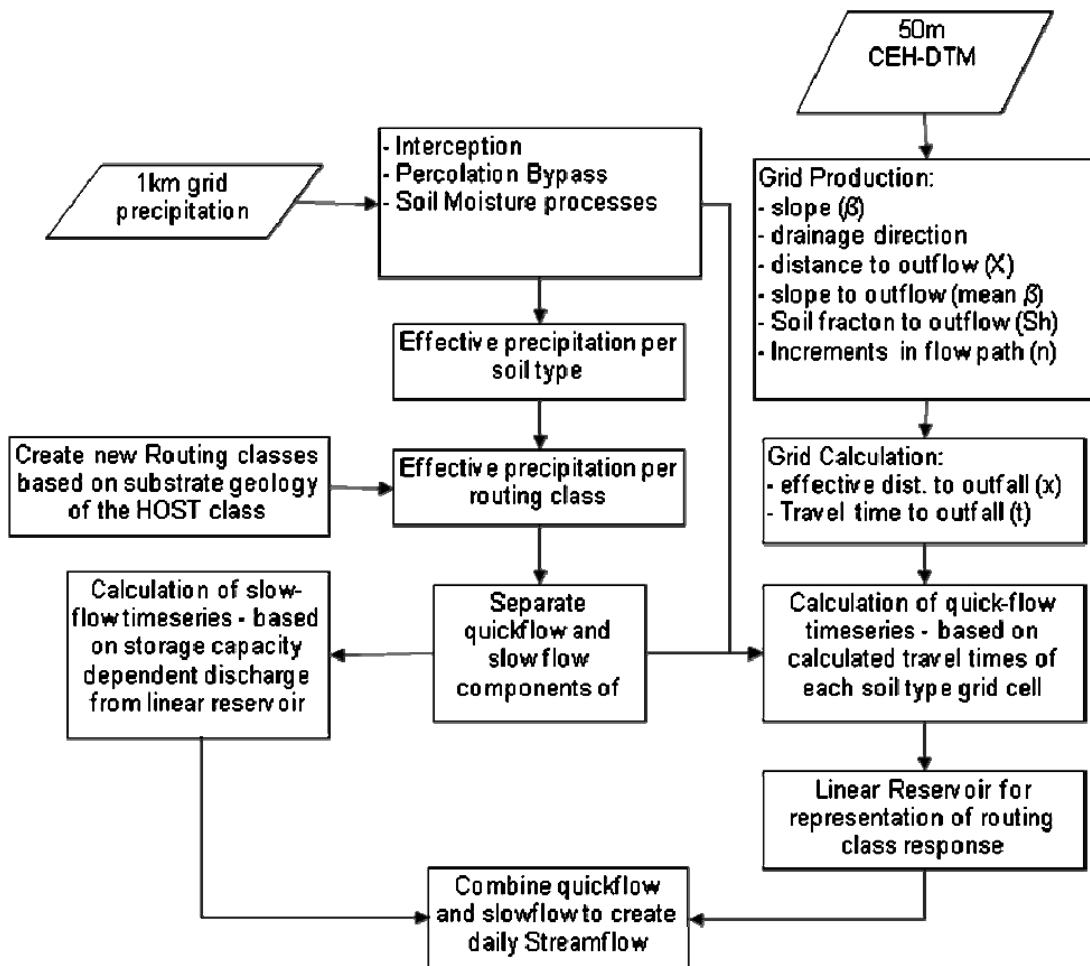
50m
CEH-DTM

1km grid precipitation

- Interception
- Percolation Bypass
- Soil Moisture processes

Grid Production:
- slope ($\beta$)
- drainage direction
- distance to outflow (X)
- slope to outflow (mean $\beta$)
- Soil fracton to outflow (Sh)
- Increments in flow path (n)

Effective precipitation per soil type

Create new Routing classes based on substrate geology of the HOST class

Effective precipitation per routing class

Grid Calculation:
- effective dist. to outfall (x)
- Travel time to outfall (t)

Calculation of slow-flow timeseries - based on storage capacity dependent discharge from linear reservoir

Separate quickflow and slow flow components of

Calculation of quick-flow timeseries - based on calculated travel times of each soil type grid cell

Linear Reservoir for representation of routing class response

Combine quickflow and slowflow to create daily Streamflow